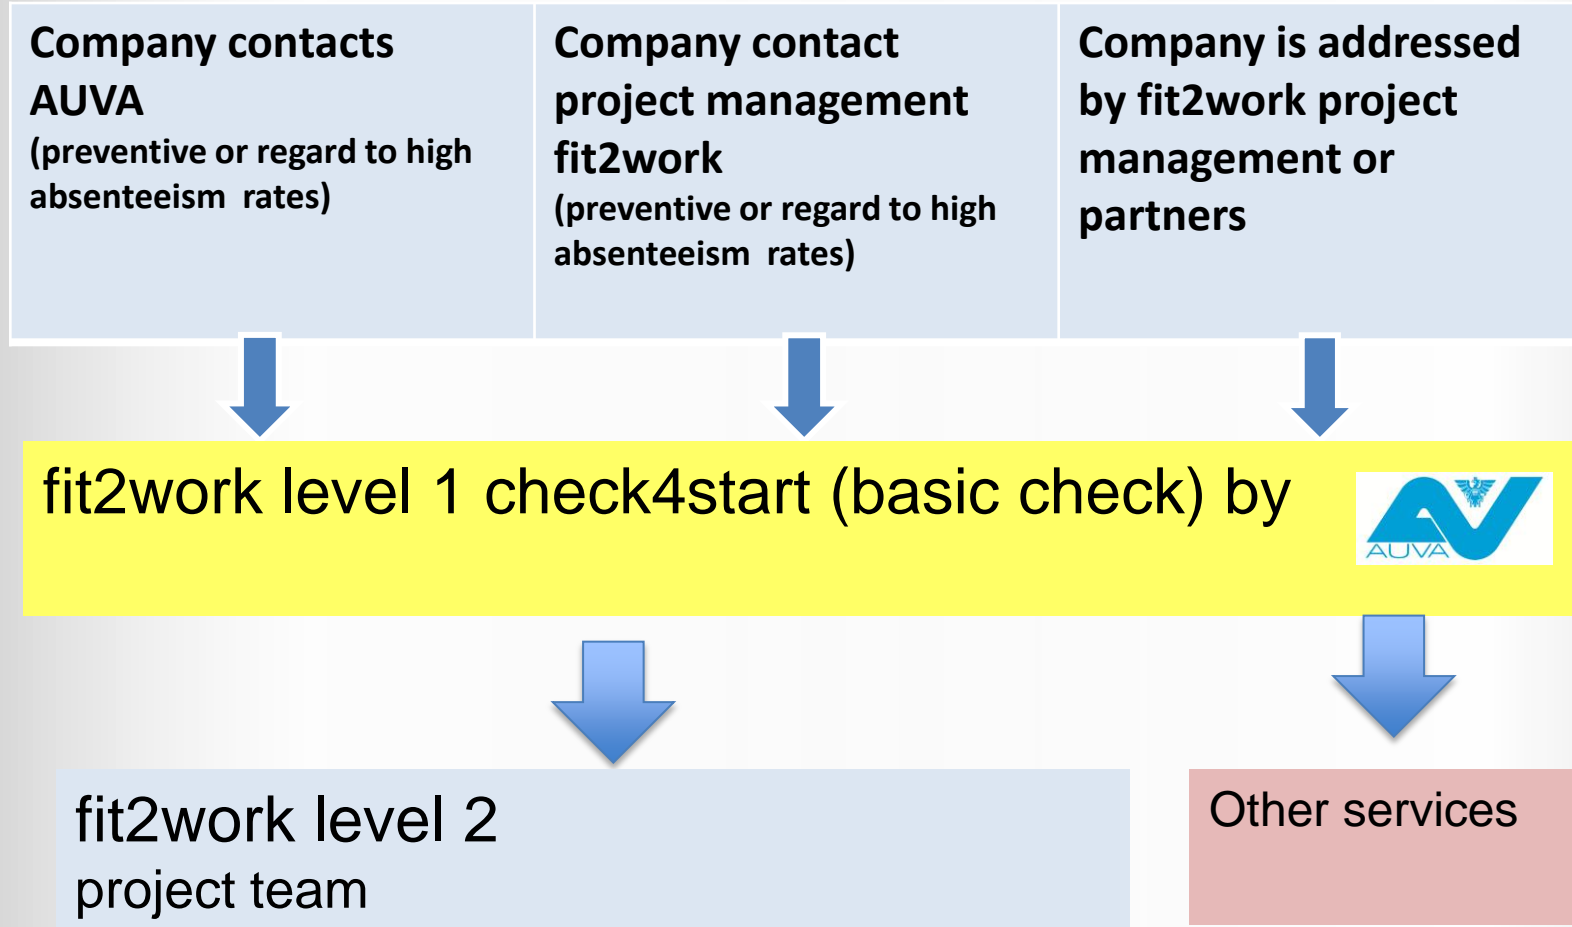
Company contacts AUVA
(preventive or regard to high absenteeism rates)

Company contact project management fit2work
(preventive or regard to high absenteeism rates)

Company is addressed by fit2work project management or partners

fit2work level 1 check4start (basic check) by AUVA

fit2work level 2
project team

Other services